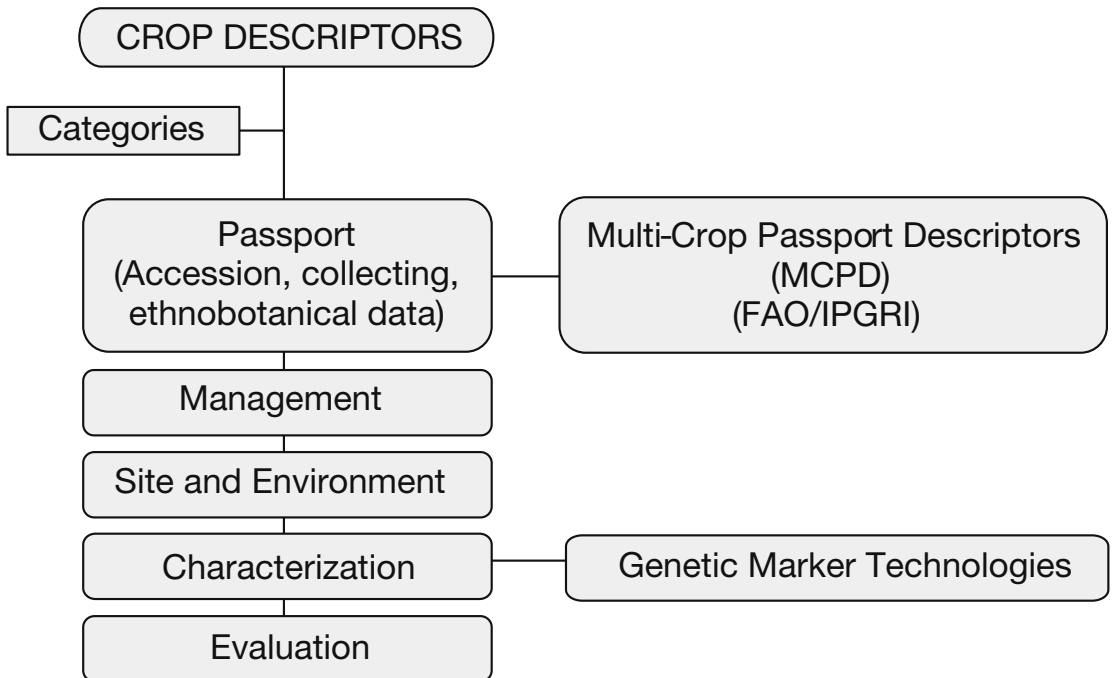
CROP DESCRIPTORS

Categories

Passport
(Accession, collecting, ethnobotanical data)

Multi-Crop Passport Descriptors
(MCPD)
(FAO/IPGRI)

Management

Site and Environment

Characterization

Genetic Marker Technologies

Evaluation